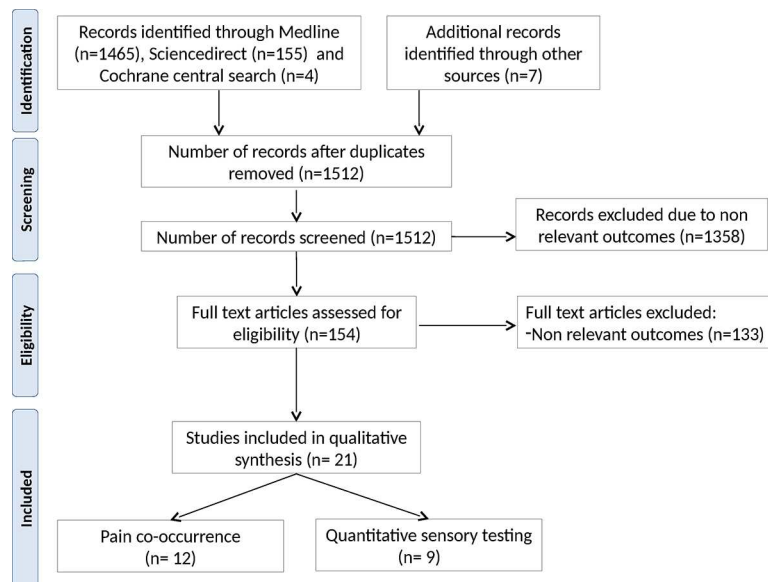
Identification

Records identified through Medline (n=1465), Sciencedirect (n=155) and Cochrane central search (n=4)

Additional records identified through other sources (n=7)

Screening

Number of records after duplicates removed (n=1512)

Number of records screened (n=1512)

Records excluded due to non relevant outcomes (n=1358)

Eligibility

Full text articles assessed for eligibility (n=154)

Full text articles excluded:
-Non relevant outcomes (n=133)

Included

Studies included in qualitative synthesis (n= 21)

Pain co-occurrence (n= 12)

Quantitative sensory testing (n= 9)